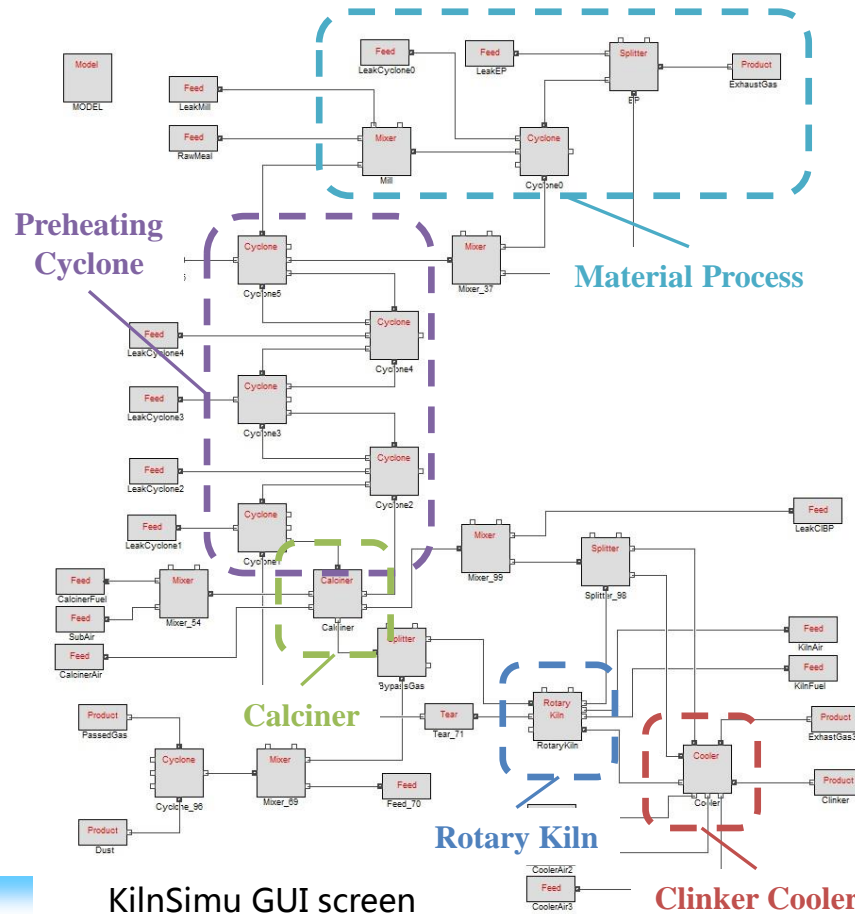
Model
MODEL

Feed
LeakMill

Feed
RawMeal

Mixer
Mill

Feed
LeakCyclone0

Feed
LeakEP

Splitter
EP

Product
ExhaustGas

Cyclone
Cyclone0

Material Process

Preheating Cyclone

Cyclone
Cyclone5

Mixer
Mixer_37

Cyclone
Cyclone4

Feed
LeakCyclone4

Cyclone
Cyclone3

Feed
LeakCyclone3

Cyclone
Cyclone2

Feed
LeakCyclone2

Cyclone
Cyclone1

Feed
LeakCyclone1

Mixer
Mixer_99

Splitter
Splitter_98

Feed
LeakClBP

Feed
CalcinerFuel

Feed
SubAir

Feed
CalcinerAir

Mixer
Mixer_54

Calciner
Calciner

Splitter
BypassGas

Feed
KilnAir

Feed
KilnFuel

Calciner

Product
PassedGas

Tear
Tear_71

Rotary Kiln
RotaryKiln

Product
ExhaustGas3

Cyclone
Cyclone_96

Mixer
Mixer_69

Feed
Feed_70

Cooler
Cooler

Product
Clinker

Product
Dust

Rotary Kiln

CoolerAir2

Feed
CoolerAir3

KilnSimu GUI screen

Clinker Cooler